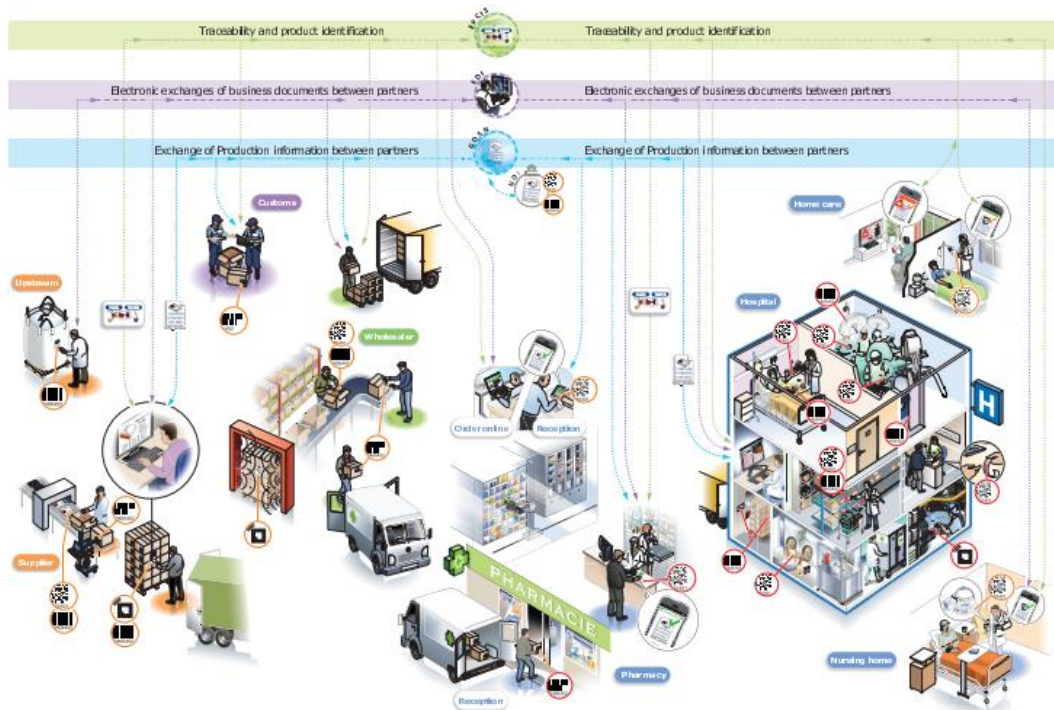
Traceability and product identification

EPCIS

Traceability and product identification

Electronic exchanges of business documents between partners

EDI

Electronic exchanges of business documents between partners

Exchange of Production information between partners

GDSN

Exchange of Production information between partners

Customs

Home care

Upstream

Wholesaler

Hospital

H

Order online

Reception

Supplier

PHARMACIE

Pharmacy

Nursing home

Reception